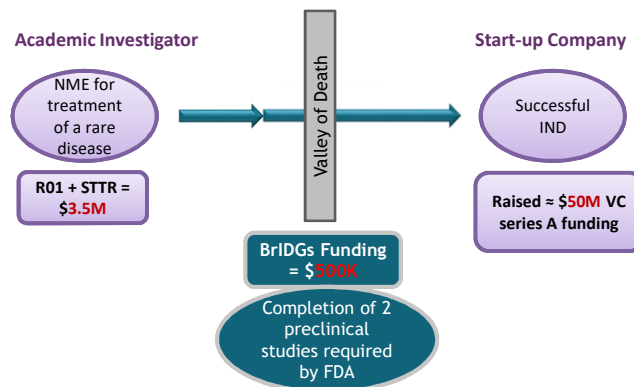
Academic Investigator

NME for treatment of a rare disease

R01 + STTR = $3.5M

Valley of Death

Start-up Company

Successful IND

Raised ≈ $50M VC series A funding

BrIDGs Funding = $500K

Completion of 2 preclinical studies required by FDA